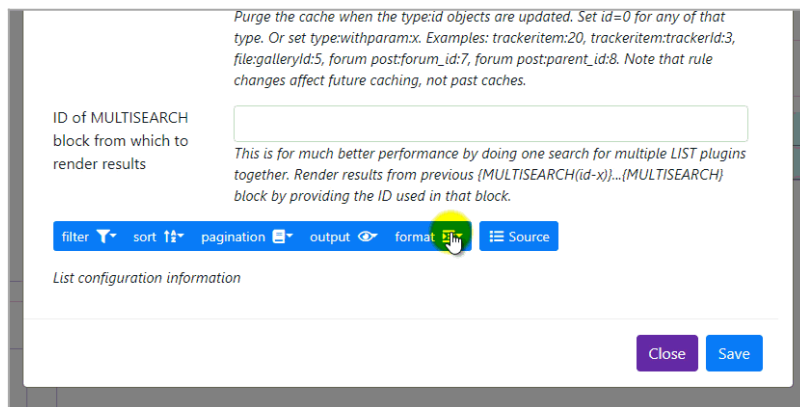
Purge the cache when the type:id objects are updated. Set id=0 for any of that type. Or set type:withparam:x. Examples: trackeritem:20, trackeritem:trackerId:3, file:galleryId:5, forum post:forum_id:7, forum post:parent_id:8. Note that rule changes affect future caching, not past caches.

ID of MULTISEARCH block from which to render results

This is for much better performance by doing one search for multiple LIST plugins together. Render results from previous {MULTISEARCH(id-x)}...{MULTISEARCH} block by providing the ID used in that block.

filter sort pagination output format Source

List configuration information

Close Save